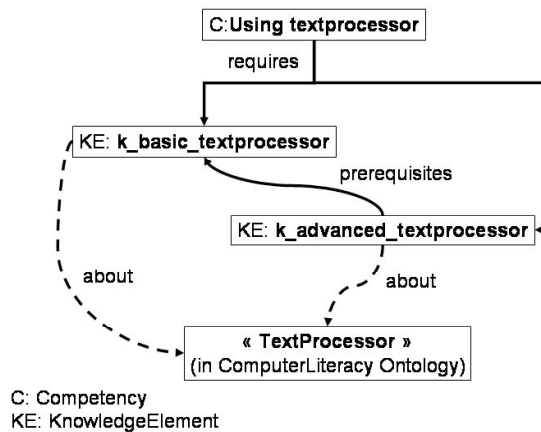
C:Using textprocessor

requires

KE: k_basic_textprocessor

prerequisites

KE: k_advanced_textprocessor

about

about

« TextProcessor »
(in ComputerLiteracy Ontology)

C: Competency
KE: KnowledgeElement